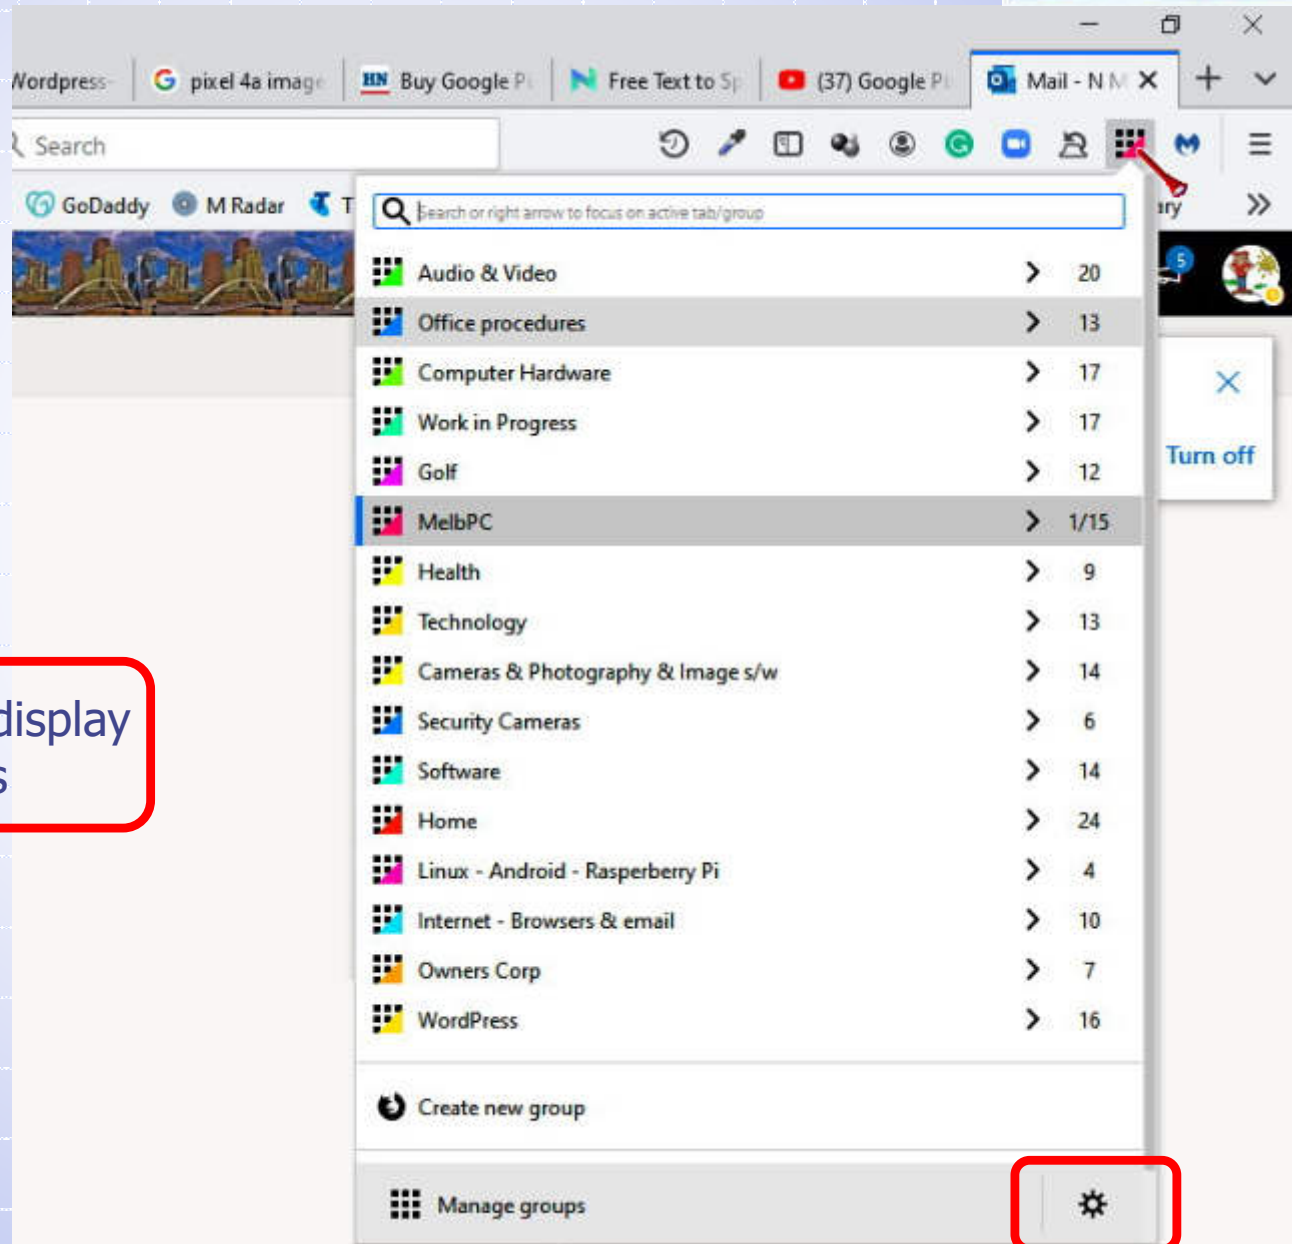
Wordpress · pixel 4a image · Buy Google P · Free Text to Sp · (37) Google P · Mail - N M

Search

GoDaddy · M Radar · T · ary

Search or right arrow to focus on active tab/group

| | | |
|---|---|---|
| Audio & Video | > | 20 |
| Office procedures | > | 13 |
| Computer Hardware | > | 17 |
| Work in Progress | > | 17 |
| Golf | > | 12 |
| MelbPC | > | 1/15 |
| Health | > | 9 |
| Technology | > | 13 |
| Cameras & Photography & Image s/w | > | 14 |
| Security Cameras | > | 6 |
| Software | > | 14 |
| Home | > | 24 |
| Linux - Android - Rasperberry Pi | > | 4 |
| Internet - Browsers & email | > | 10 |
| Owners Corp | > | 7 |
| WordPress | > | 16 |

Create new group

Manage groups

5

Turn off

display
s